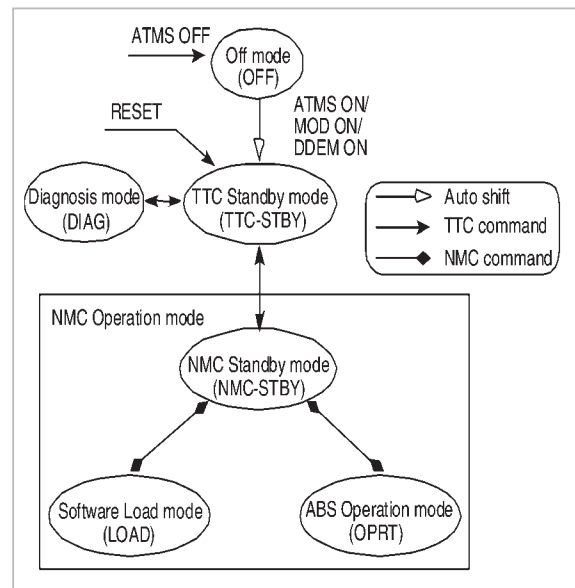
ATMS OFF

Off mode
(OFF)

RESET

ATMS ON/
MOD ON/
DDEM ON

Diagnosis mode
(DIAG)

TTC Standby mode
(TTC-STBY)

Auto shift
TTC command
NMC command

NMC Operation mode

NMC Standby mode
(NMC-STBY)

Software Load mode
(LOAD)

ABS Operation mode
(OPRT)